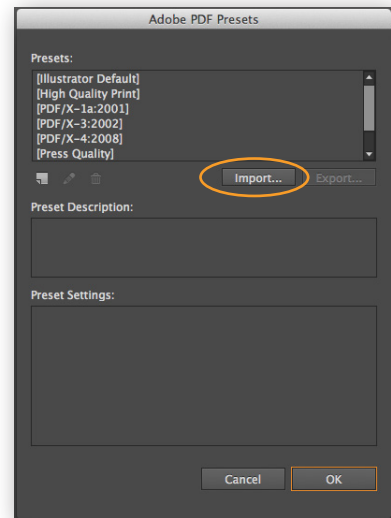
Adobe PDF Presets

Presets:

[Illustrator Default]
[High Quality Print]
[PDF/X-1a:2001]
[PDF/X-3:2002]
[PDF/X-4:2008]
[Press Quality]

Import...

Export...

Preset Description:

Preset Settings:

Cancel

OK